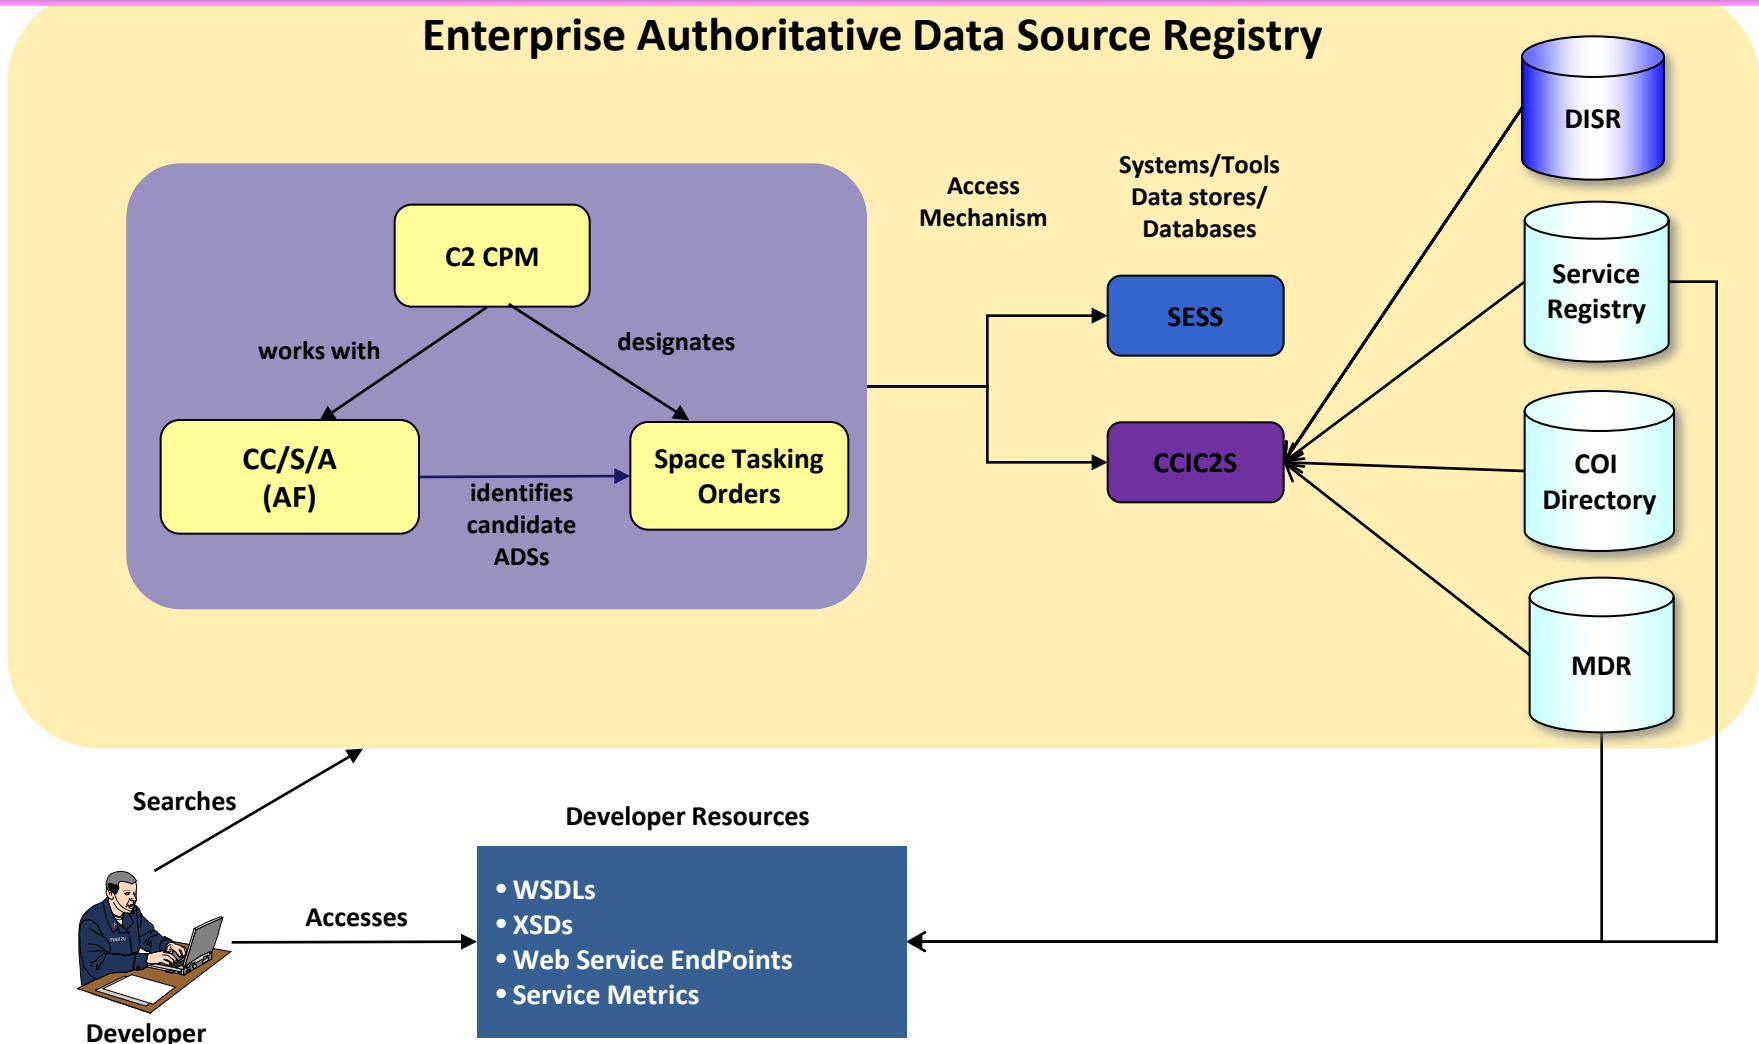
Enterprise Authoritative Data Source Registry

C2 CPM

works with

designates

CC/S/A
(AF)

identifies candidate ADSs

Space Tasking Orders

Access Mechanism

Systems/Tools Data stores/ Databases

SESS

CCIC2S

DISR

Service Registry

COI Directory

MDR

Searches

Developer Resources

• WSDLs
• XSDs
• Web Service EndPoints
• Service Metrics

Accesses

Developer